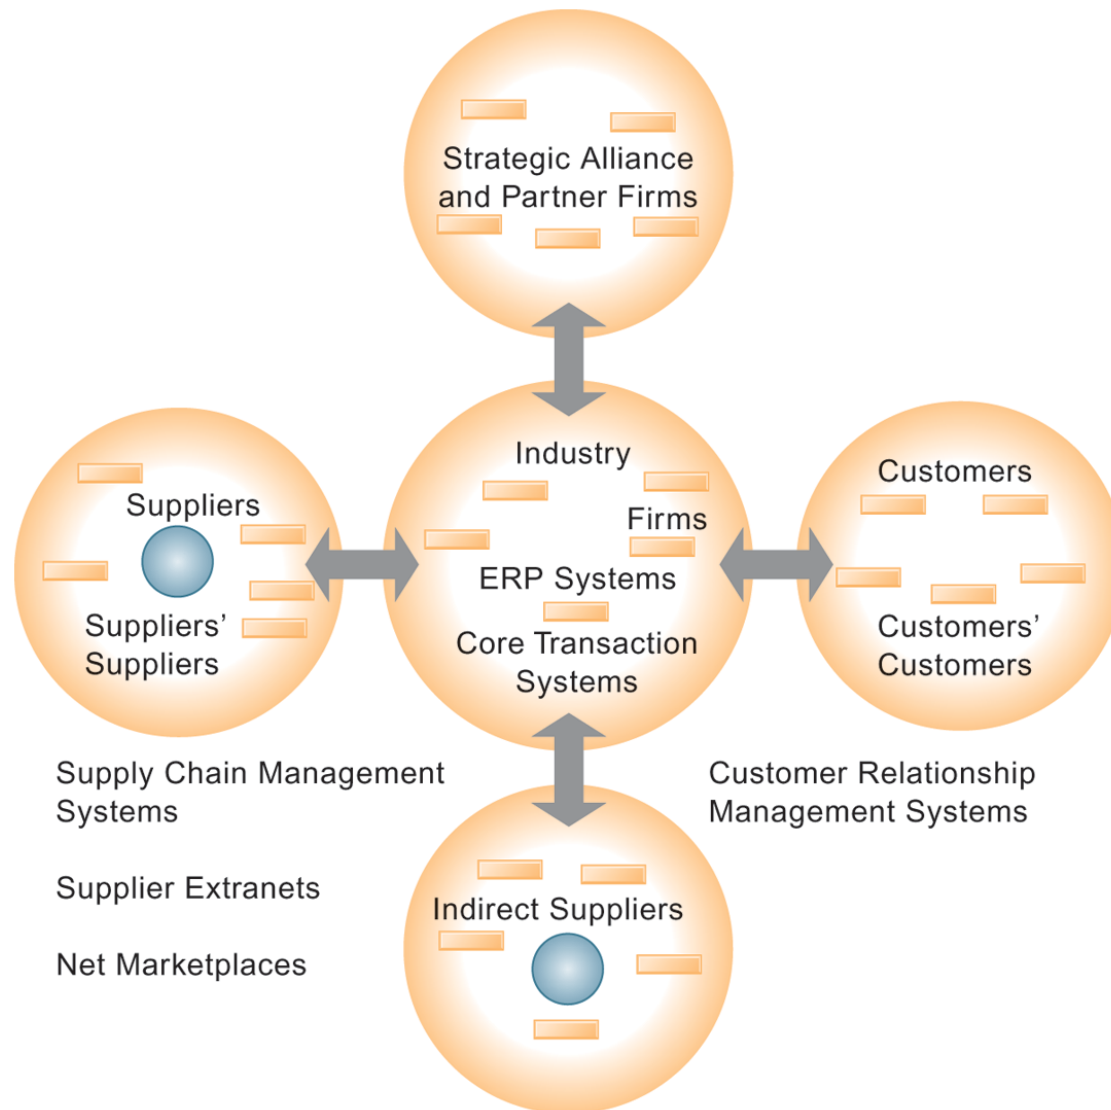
Strategic Alliance and Partner Firms

Industry

Firms

ERP Systems

Core Transaction Systems

Suppliers

Suppliers' Suppliers

Customers

Customers' Customers

Supply Chain Management Systems

Supplier Extranets

Net Marketplaces

Customer Relationship Management Systems

Indirect Suppliers